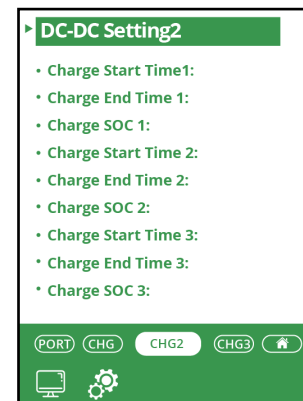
DC-DC Setting2

- Charge Start Time1:
- Charge End Time 1:
- Charge SOC 1:
- Charge Start Time 2:
- Charge End Time 2:
- Charge SOC 2:
- Charge Start Time 3:
- Charge End Time 3:
- Charge SOC 3:

PORT CHG CHG2 CHG3